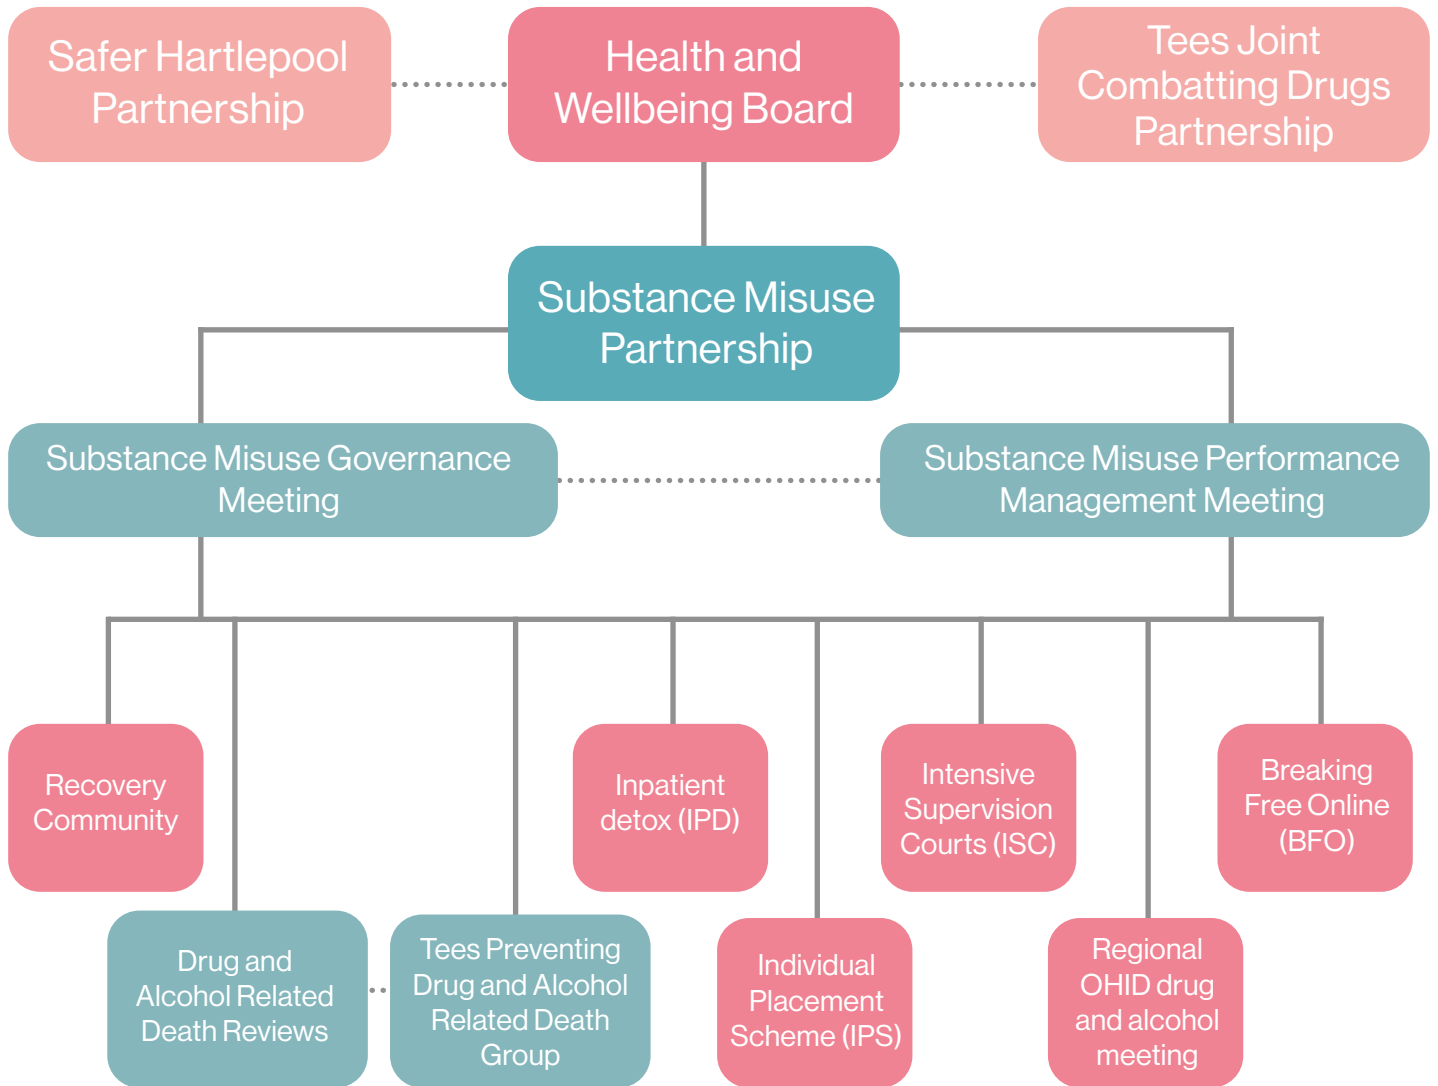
Safer Hartlepool Partnership

Health and Wellbeing Board

Tees Joint Combatting Drugs Partnership

Substance Misuse Partnership

Substance Misuse Governance Meeting

Substance Misuse Performance Management Meeting

Recovery Community

Inpatient detox (IPD)

Intensive Supervision Courts (ISC)

Breaking Free Online (BFO)

Drug and Alcohol Related Death Reviews

Tees Preventing Drug and Alcohol Related Death Group

Individual Placement Scheme (IPS)

Regional OHID drug and alcohol meeting